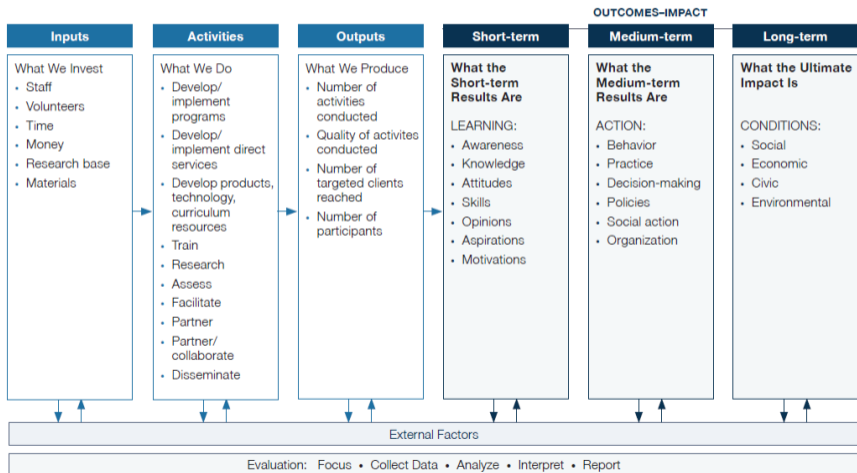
OUTCOMES–IMPACT

Inputs

What We Invest
- Staff
- Volunteers
- Time
- Money
- Research base
- Materials

Activities

What We Do
- Develop/ implement programs
- Develop/ implement direct services
- Develop products, technology, curriculum resources
- Train
- Research
- Assess
- Facilitate
- Partner
- Partner/ collaborate
- Disseminate

Outputs

What We Produce
- Number of activities conducted
- Quality of activites conducted
- Number of targeted clients reached
- Number of participants

Short-term

What the Short-term Results Are

LEARNING:
- Awareness
- Knowledge
- Attitudes
- Skills
- Opinions
- Aspirations
- Motivations

Medium-term

What the Medium-term Results Are

ACTION:
- Behavior
- Practice
- Decision-making
- Policies
- Social action
- Organization

Long-term

What the Ultimate Impact Is

CONDITIONS:
- Social
- Economic
- Civic
- Environmental

External Factors

Evaluation: Focus • Collect Data • Analyze • Interpret • Report